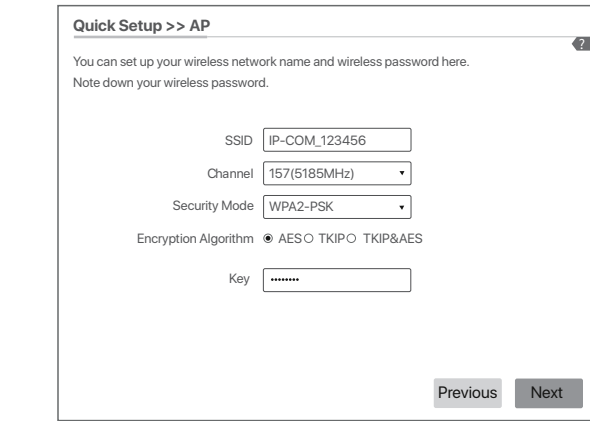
Quick Setup >> AP

?

You can set up your wireless network name and wireless password here.
Note down your wireless password.

SSID IP-COM_123456

Channel 157(5185MHz)

Security Mode WPA2-PSK

Encryption Algorithm AES TKIP TKIP&AES

Key ••••••••

Previous Next